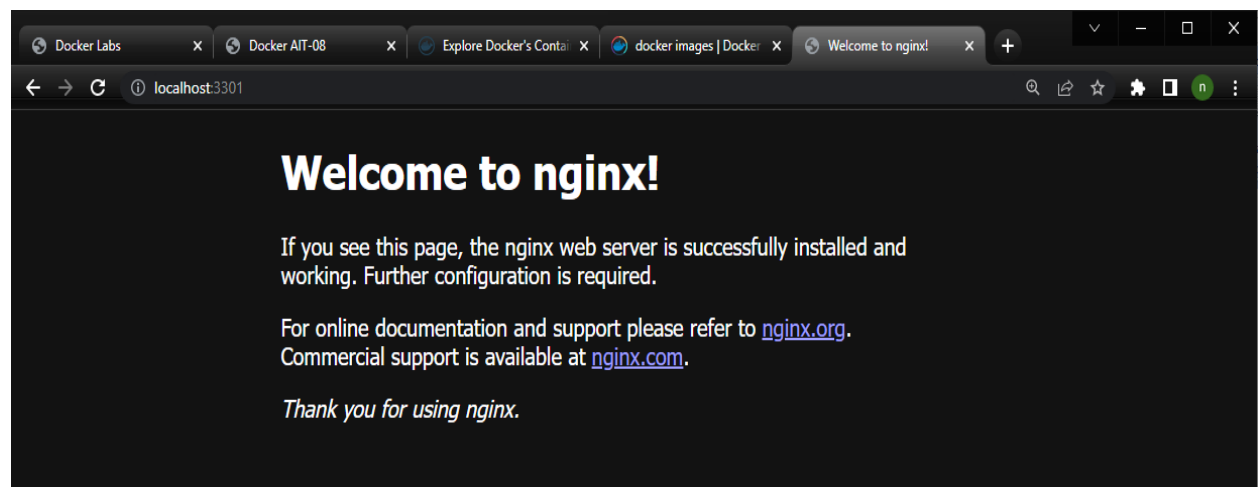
Docker Labs ×
Docker AIT-08 ×
Explore Docker's Contai ×
docker images | Docker ×
Welcome to nginx! ×
+

localhost:3301

n

Welcome to nginx!

If you see this page, the nginx web server is successfully installed and working. Further configuration is required.

For online documentation and support please refer to nginx.org.
Commercial support is available at nginx.com.

*Thank you for using nginx.*